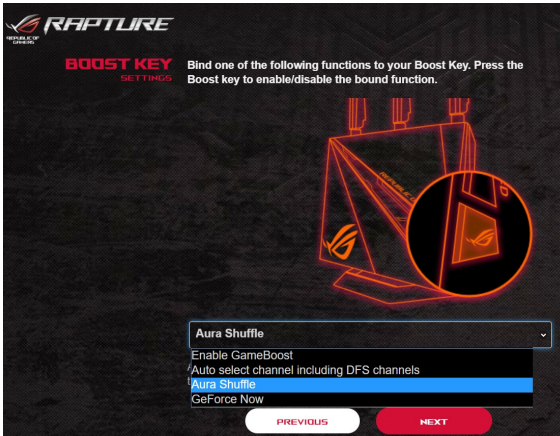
REPUBLIC OF GAMERS
RAPTURE

BOOST KEY
SETTINGS

Bind one of the following functions to your Boost Key. Press the Boost key to enable/disable the bound function.

Aura Shuffle

Enable GameBoost
Auto select channel including DFS channels
Aura Shuffle
GeForce Now

PREVIOUS
NEXT